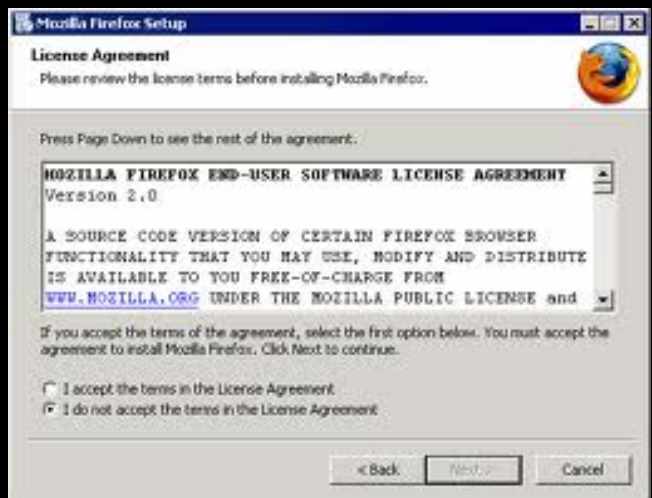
Mozilla Firefox Setup

License Agreement

Please review the license terms before installing Mozilla Firefox.

Press Page Down to see the rest of the agreement.

MOZILLA FIREFOX END-USER SOFTWARE LICENSE AGREEMENT
Version 2.0

A SOURCE CODE VERSION OF CERTAIN FIREFOX BROWSER FUNCTIONALITY THAT YOU MAY USE, MODIFY AND DISTRIBUTE IS AVAILABLE TO YOU FREE-OF-CHARGE FROM WWW.MOZILLA.ORG UNDER THE MOZILLA PUBLIC LICENSE and

If you accept the terms of the agreement, select the first option below. You must accept the agreement to install Mozilla Firefox. Click Next to continue.

I accept the terms in the License Agreement
I do not accept the terms in the License Agreement

< Back
Next >
Cancel